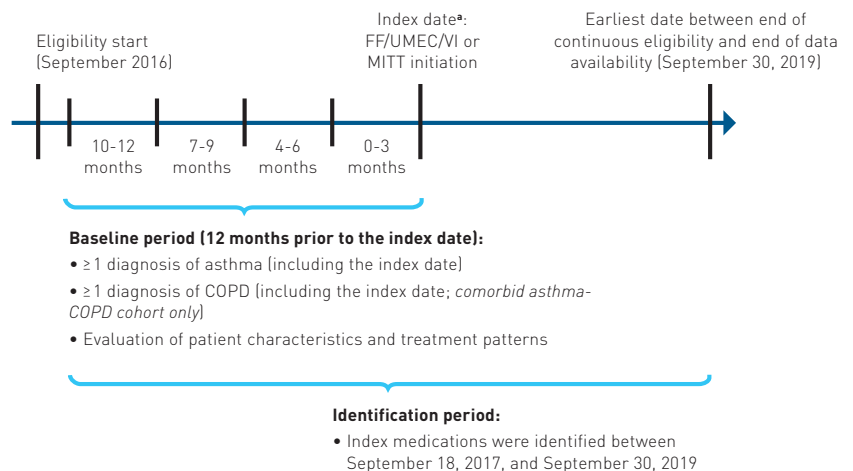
Eligibility start (September 2016)

Index date$^{a}$: FF/UMEC/VI or MITT initiation

Earliest date between end of continuous eligibility and end of data availability (September 30, 2019)

10-12 months

7-9 months

4-6 months

0-3 months

**Baseline period (12 months prior to the index date):**

• ≥1 diagnosis of asthma (including the index date)

• ≥1 diagnosis of COPD (including the index date; *comorbid asthma-COPD cohort only*)

• Evaluation of patient characteristics and treatment patterns

**Identification period:**

• Index medications were identified between September 18, 2017, and September 30, 2019